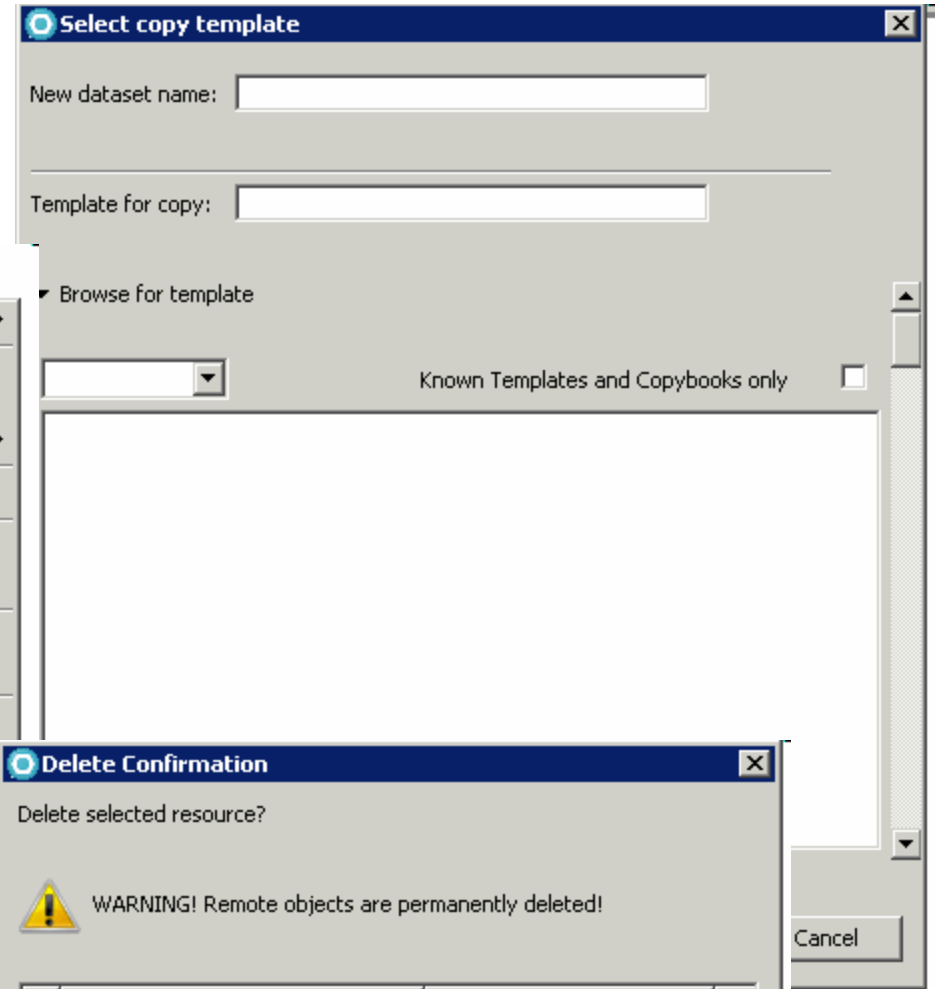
Select copy template

New dataset name:

Template for copy:

Browse for template

Known Templates and Copybooks only

Delete Confirmation

Delete selected resource?

WARNING! Remote objects are permanently deleted!

Cancel